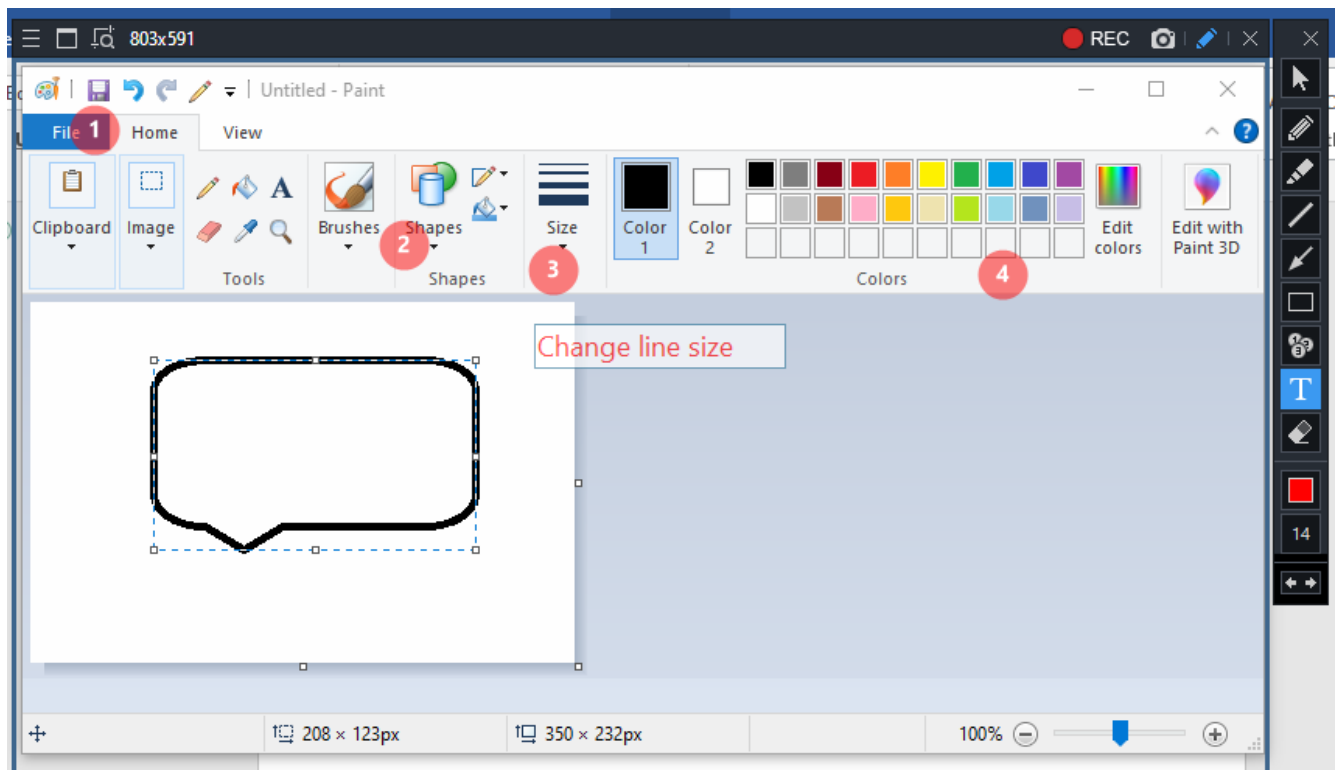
803x591

REC

Untitled - Paint

File 1 Home View

Clipboard

Image

Tools

Brushes

Shapes

2

Shapes

Size

3

Color 1

Color 2

Edit colors

Edit with Paint 3D

Colors

4

Change line size

14

208 × 123px

350 × 232px

100%